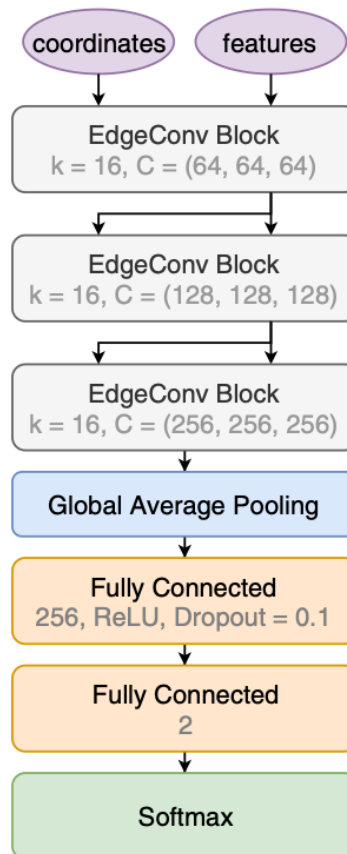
coordinates

features

EdgeConv Block
k = 16, C = (64, 64, 64)

EdgeConv Block
k = 16, C = (128, 128, 128)

EdgeConv Block
k = 16, C = (256, 256, 256)

Global Average Pooling

Fully Connected
256, ReLU, Dropout = 0.1

Fully Connected
2

Softmax